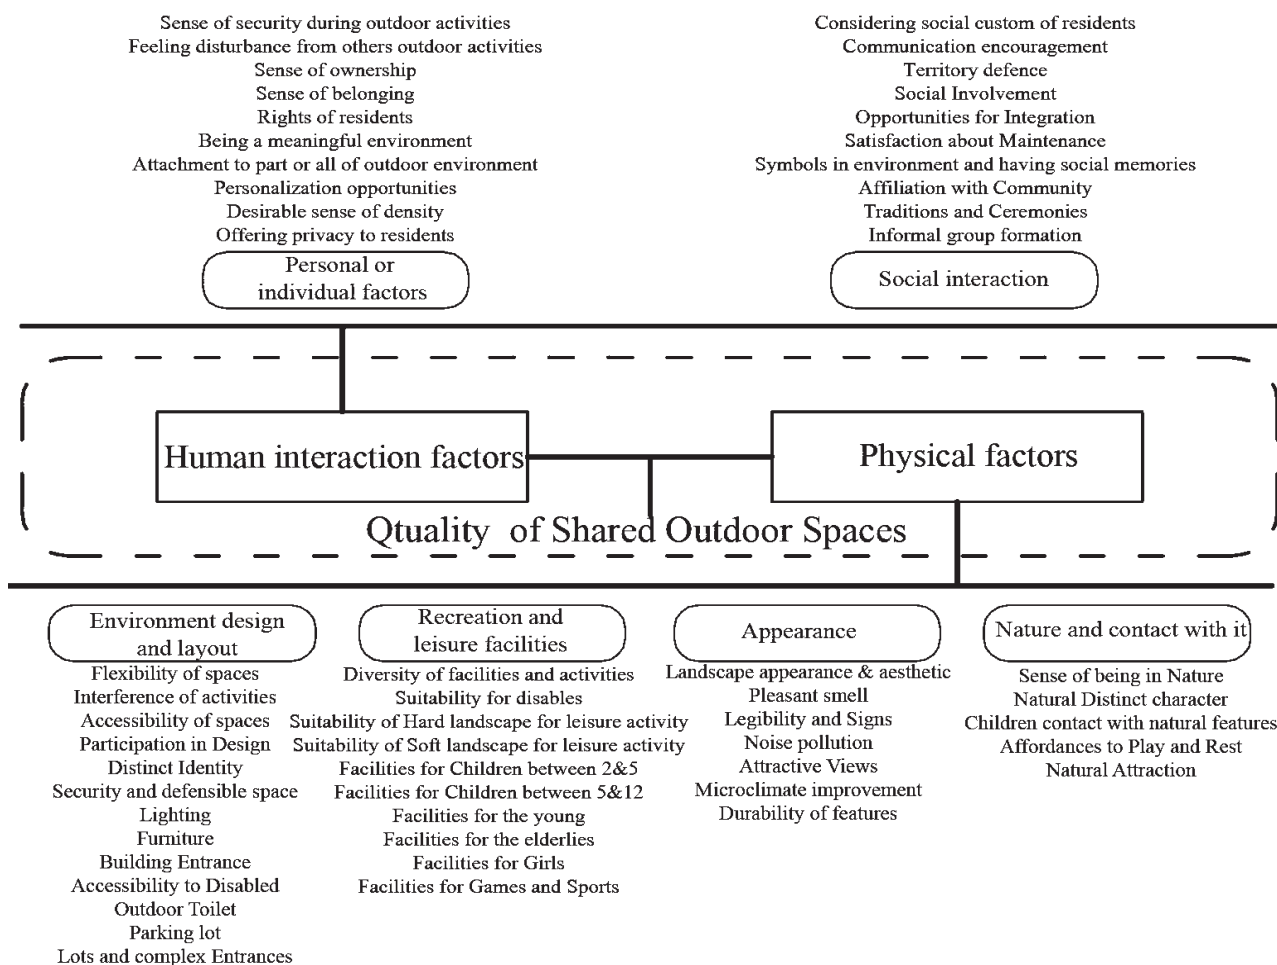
Sense of security during outdoor activities
Feeling disturbance from others outdoor activities
Sense of ownership
Sense of belonging
Rights of residents
Being a meaningful environment
Attachment to part or all of outdoor environment
Personalization opportunities
Desirable sense of density
Offering privacy to residents

Personal or individual factors

Considering social custom of residents
Communication encouragement
Territory defence
Social Involvement
Opportunities for Integration
Satisfaction about Maintenance
Symbols in environment and having social memories
Affiliation with Community
Traditions and Ceremonies
Informal group formation

Social interaction

Human interaction factors

Physical factors

Qtuality of Shared Outdoor Spaces

Environment design and layout
Flexibility of spaces
Interference of activities
Accessibility of spaces
Participation in Design
Distinct Identity
Security and defensible space
Lighting
Furniture
Building Entrance
Accessibility to Disabled
Outdoor Toilet
Parking lot
Lots and complex Entrances

Recreation and leisure facilities
Diversity of facilities and activities
Suitability for disables
Suitability of Hard landscape for leisure activity
Suitability of Soft landscape for leisure activity
Facilities for Children between 2&5
Facilities for Children between 5&12
Facilities for the young
Facilities for the elderlies
Facilities for Girls
Facilities for Games and Sports

Appearance
Landscape appearance & aesthetic
Pleasant smell
Legibility and Signs
Noise pollution
Attractive Views
Microclimate improvement
Durability of features

Nature and contact with it
Sense of being in Nature
Natural Distinct character
Children contact with natural features
Affordances to Play and Rest
Natural Attraction